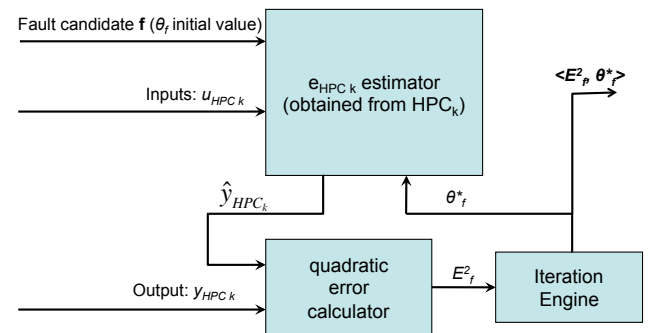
Fault candidate **f** ($\theta_f$ initial value)

Inputs: $u_{HPC\ k}$

$e_{HPC\ k}$ estimator (obtained from $HPC_k$)

$<E^2_f, \theta^*_f>$

$\hat{y}_{HPC_k}$

$\theta^*_f$

Output: $y_{HPC\ k}$

quadratic error calculator

$E^2_f$

Iteration Engine